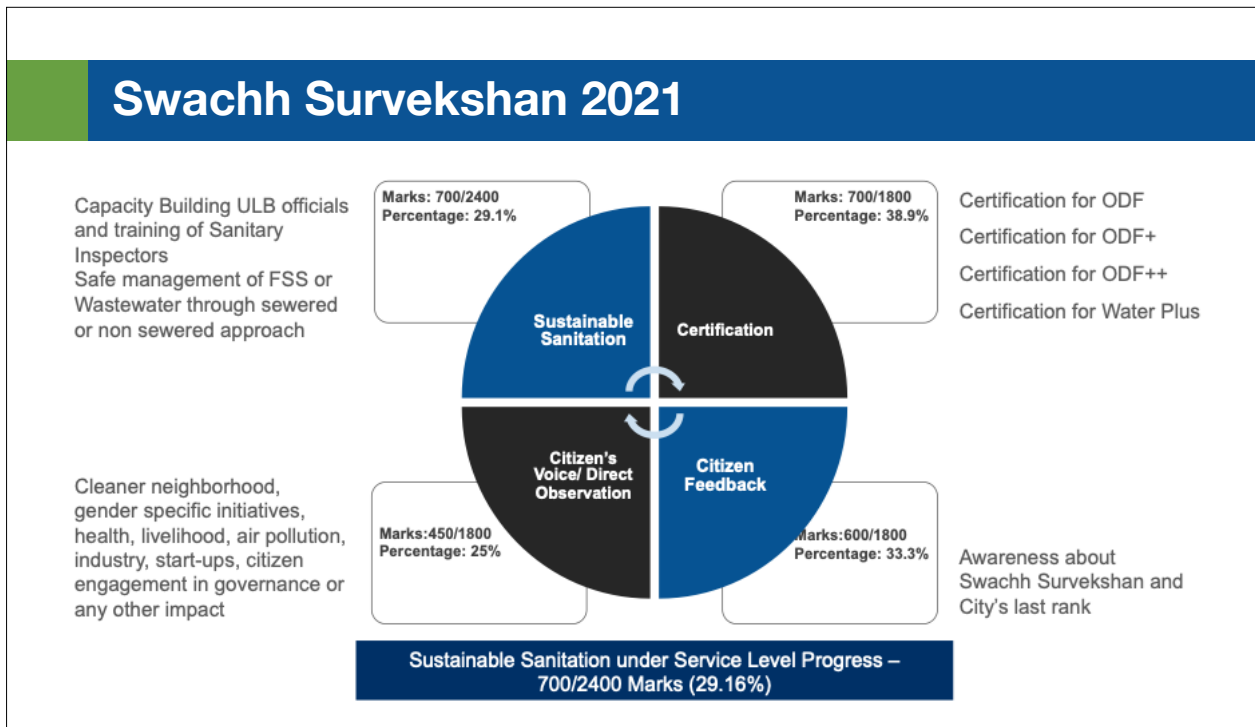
Swachh Survekshan 2021

Capacity Building ULB officials and training of Sanitary Inspectors
Safe management of FSS or Wastewater through sewered or non sewered approach

Marks: 700/2400
Percentage: 29.1%

Marks: 700/1800
Percentage: 38.9%

Certification for ODF

Certification for ODF+

Certification for ODF++

Certification for Water Plus

Sustainable Sanitation

Certification

Citizen's Voice/ Direct Observation

Citizen Feedback

Cleaner neighborhood, gender specific initiatives, health, livelihood, air pollution, industry, start-ups, citizen engagement in governance or any other impact

Marks:450/1800
Percentage: 25%

Marks:600/1800
Percentage: 33.3%

Awareness about Swachh Survekshan and City's last rank

Sustainable Sanitation under Service Level Progress – 700/2400 Marks (29.16%)